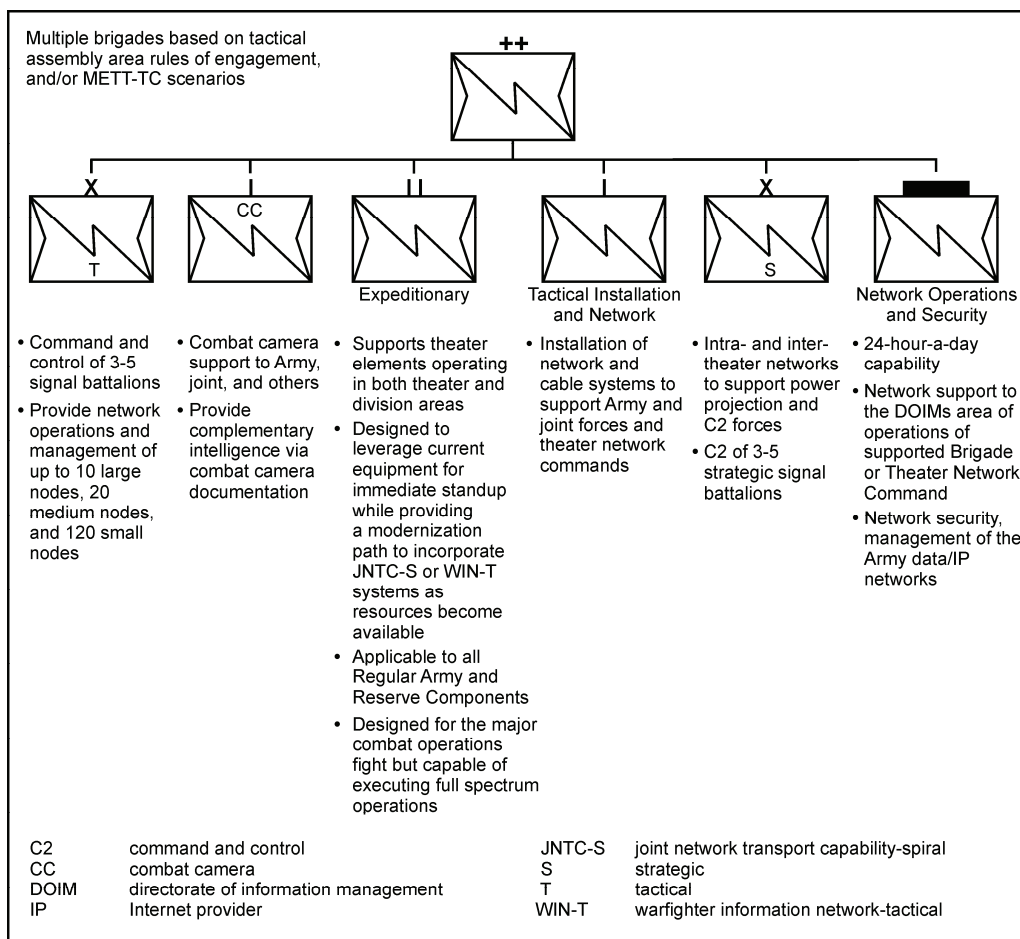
Multiple brigades based on tactical assembly area rules of engagement, and/or METT-TC scenarios

++

X

T

I

CC

II

Expeditionary

I

Tactical Installation and Network

X

S

Network Operations and Security

• Command and control of 3-5 signal battalions
• Provide network operations and management of up to 10 large nodes, 20 medium nodes, and 120 small nodes

• Combat camera support to Army, joint, and others
• Provide complementary intelligence via combat camera documentation

• Supports theater elements operating in both theater and division areas
• Designed to leverage current equipment for immediate standup while providing a modernization path to incorporate JNTC-S or WIN-T systems as resources become available
• Applicable to all Regular Army and Reserve Components
• Designed for the major combat operations fight but capable of executing full spectrum operations

• Installation of network and cable systems to support Army and joint forces and theater network commands

• Intra- and inter-theater networks to support power projection and C2 forces
• C2 of 3-5 strategic signal battalions

• 24-hour-a-day capability
• Network support to the DOIMs area of operations of supported Brigade or Theater Network Command
• Network security, management of the Army data/IP networks

| | |
|---|---|
| C2 | command and control |
| CC | combat camera |
| DOIM | directorate of information management |
| IP | Internet provider |
| JNTC-S | joint network transport capability-spiral |
| S | strategic |
| T | tactical |
| WIN-T | warfighter information network-tactical |